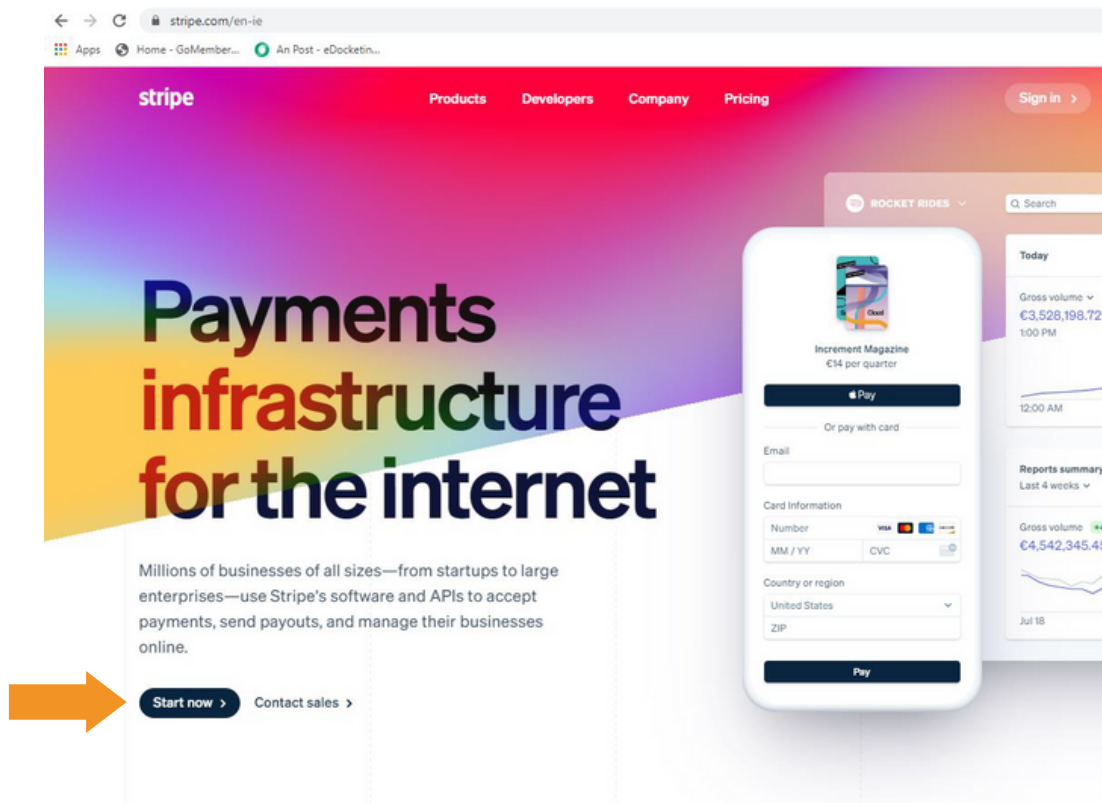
stripe.com/en-ie

Apps Home - GoMember... An Post - eDocketin...

stripe Products Developers Company Pricing Sign in >

ROCKET RIDES Search

Today

Gross volume
€3,528,198.72
1:00 PM

12:00 AM

Reports summary
Last 4 weeks

Gross volume
€4,542,345.4

Jul 18

Increment Magazine
€14 per quarter

Pay

Or pay with card

Email

Card Information

Number

MM / YY CVC

Country or region

United States

ZIP

Pay

Payments infrastructure for the internet

Millions of businesses of all sizes—from startups to large enterprises—use Stripe's software and APIs to accept payments, send payouts, and manage their businesses online.

Start now > Contact sales >